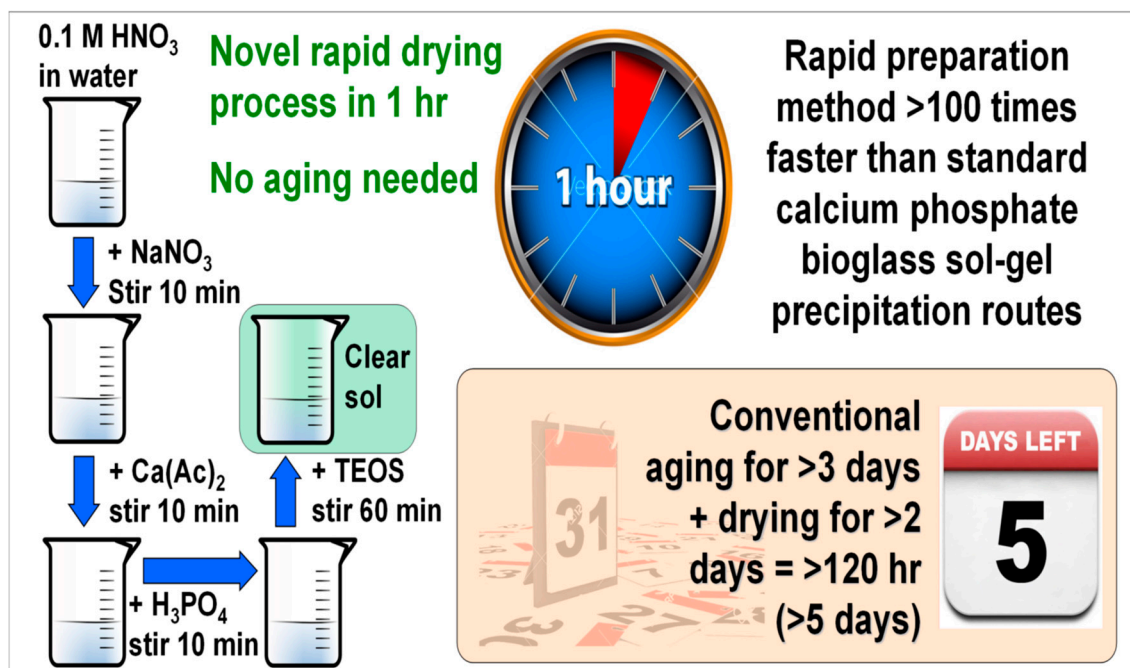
0.1 M $HNO_3$ in water

Novel rapid drying process in 1 hr

No aging needed

1 hour

Rapid preparation method >100 times faster than standard calcium phosphate bioglass sol-gel precipitation routes

+ $NaNO_3$ Stir 10 min

Clear sol

+ $Ca(Ac)_2$ stir 10 min

+ TEOS stir 60 min

+ $H_3PO_4$ stir 10 min

31

Conventional aging for >3 days + drying for >2 days = >120 hr (>5 days)

DAYS LEFT

5